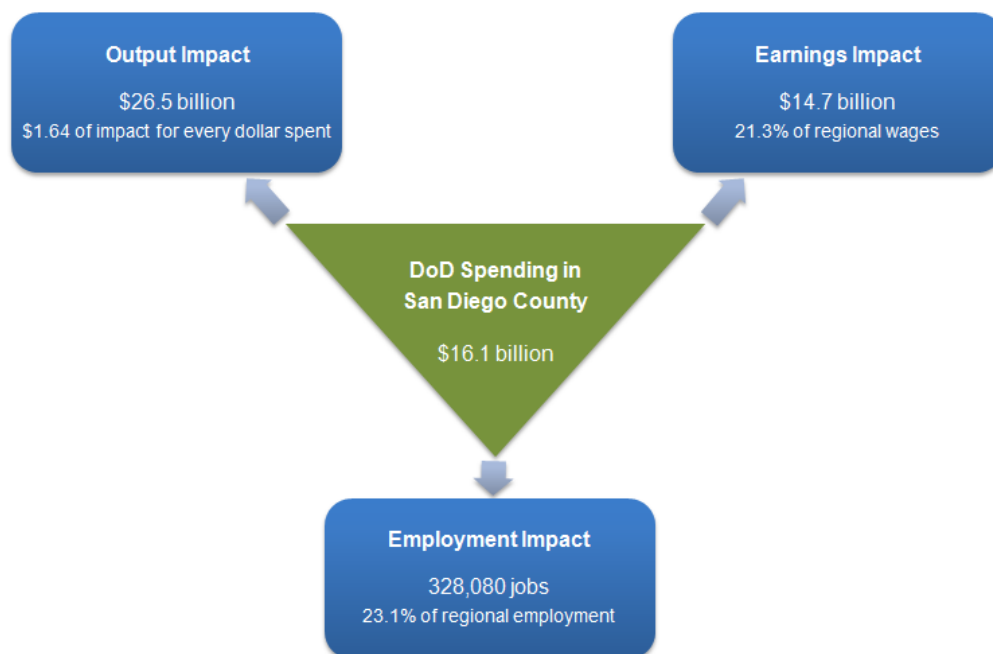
Output Impact

\$26.5 billion

\$1.64 of impact for every dollar spent

Earnings Impact

\$14.7 billion

21.3% of regional wages

DoD Spending in San Diego County

\$16.1 billion

Employment Impact

328,080 jobs

23.1% of regional employment